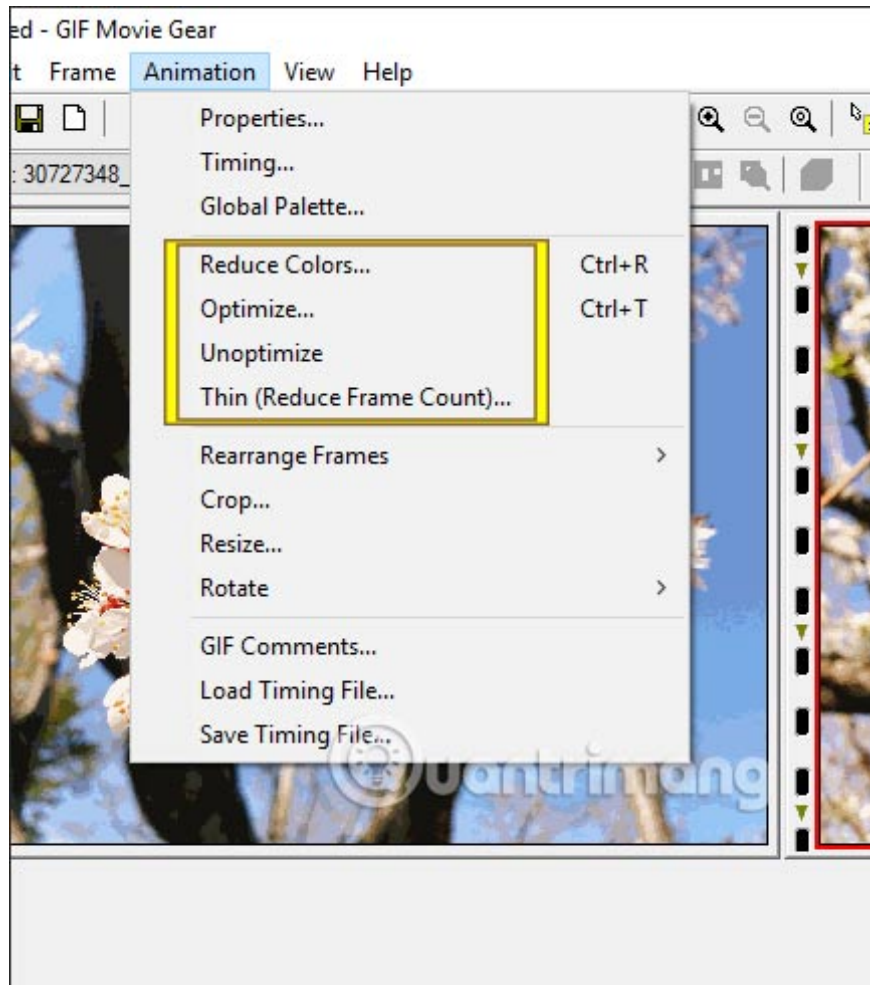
ed - GIF Movie Gear

t Frame Animation View Help

: 30727348_

Properties...
Timing...
Global Palette...

Reduce Colors... Ctrl+R
Optimize... Ctrl+T
Unoptimize
Thin (Reduce Frame Count)...

Rearrange Frames
Crop...
Resize...
Rotate

GIF Comments...
Load Timing File...
Save Timing File...

uantrimang